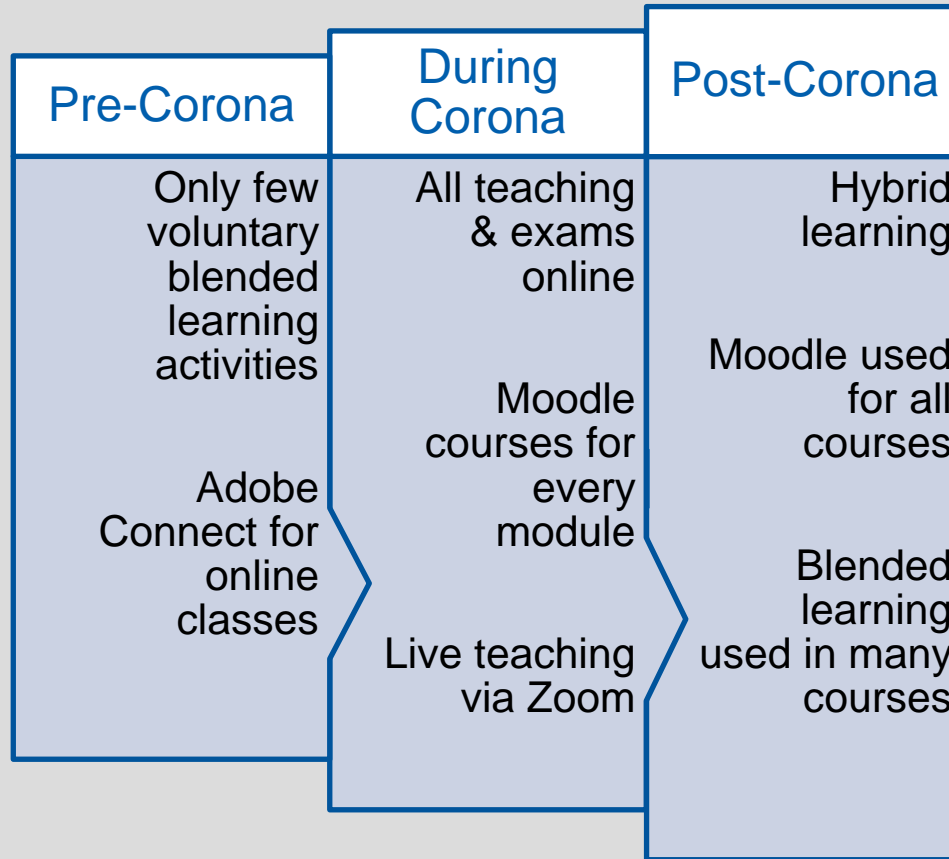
Pre-Corona

Only few voluntary blended learning activities

Adobe Connect for online classes

During Corona

All teaching & exams online

Moodle courses for every module

Live teaching via Zoom

Post-Corona

Hybrid learning

Moodle used for all courses

Blended learning used in many courses